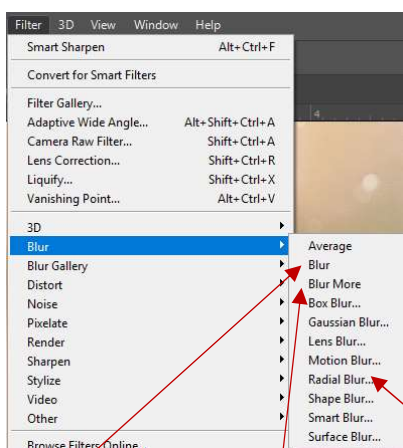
Filter 3D View Window Help

Smart Sharpen Alt+Ctrl+F

Convert for Smart Filters

Filter Gallery...
Adaptive Wide Angle... Alt+Shift+Ctrl+A
Camera Raw Filter... Shift+Ctrl+A
Lens Correction... Shift+Ctrl+R
Liquify... Shift+Ctrl+X
Vanishing Point... Alt+Ctrl+V

3D
Blur
Blur Gallery
Distort
Noise
Pixelate
Render
Sharpen
Stylize
Video
Other

Browse Filters Online...

Average
Blur
Blur More
Box Blur...
Gaussian Blur...
Lens Blur...
Motion Blur...
Radial Blur...
Shape Blur...
Smart Blur...
Surface Blur...

4